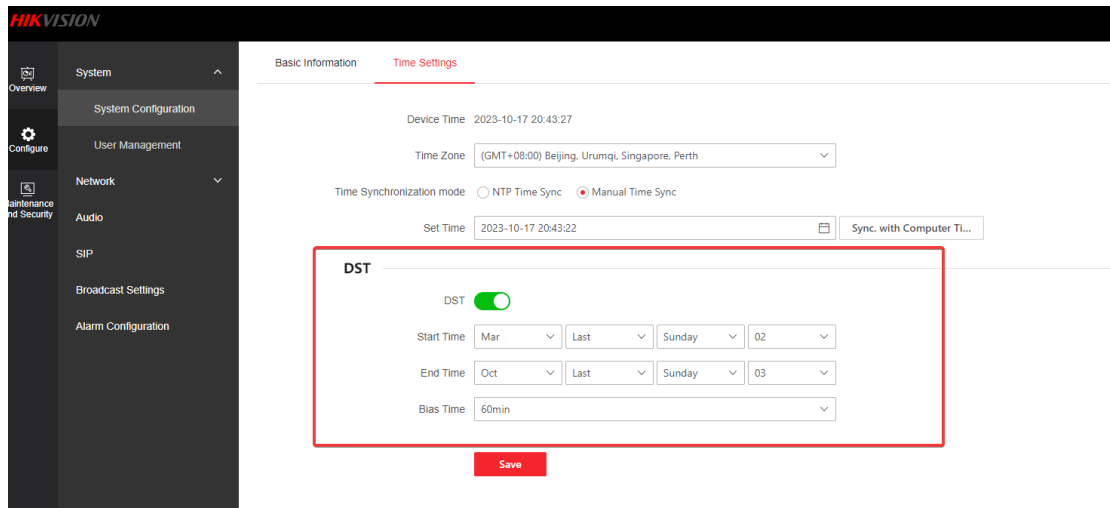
HIKVISION

Overview

Configure

aintenance nd Security

System

System Configuration

User Management

Network

Audio

SIP

Broadcast Settings

Alarm Configuration

Basic Information

Time Settings

Device Time 2023-10-17 20:43:27

Time Zone (GMT+08:00) Beijing, Urumqi, Singapore, Perth

Time Synchronization mode NTP Time Sync Manual Time Sync

Set Time 2023-10-17 20:43:22 Sync. with Computer Ti...

DST

DST

Start Time Mar Last Sunday 02

End Time Oct Last Sunday 03

Bias Time 60min

Save